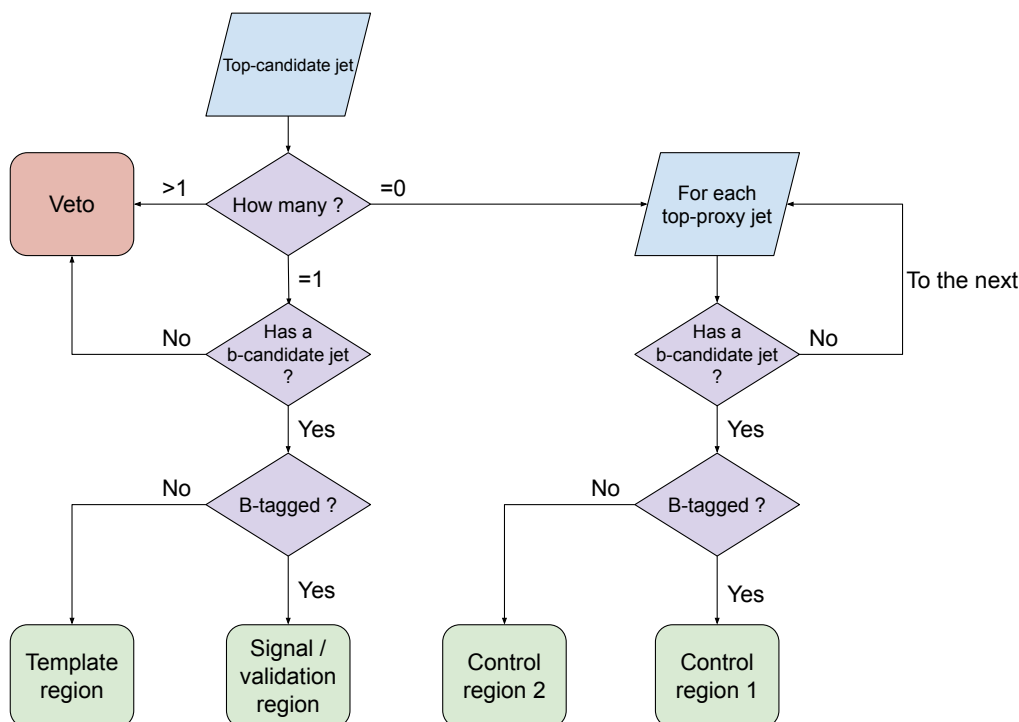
Top-candidate jet

Veto

>1

How many ?

=0

For each top-proxy jet

To the next

=1

No

Has a b-candidate jet ?

Has a b-candidate jet ?

No

Yes

Yes

No

B-tagged ?

No

B-tagged ?

Yes

Yes

Template region

Signal / validation region

Control region 2

Control region 1